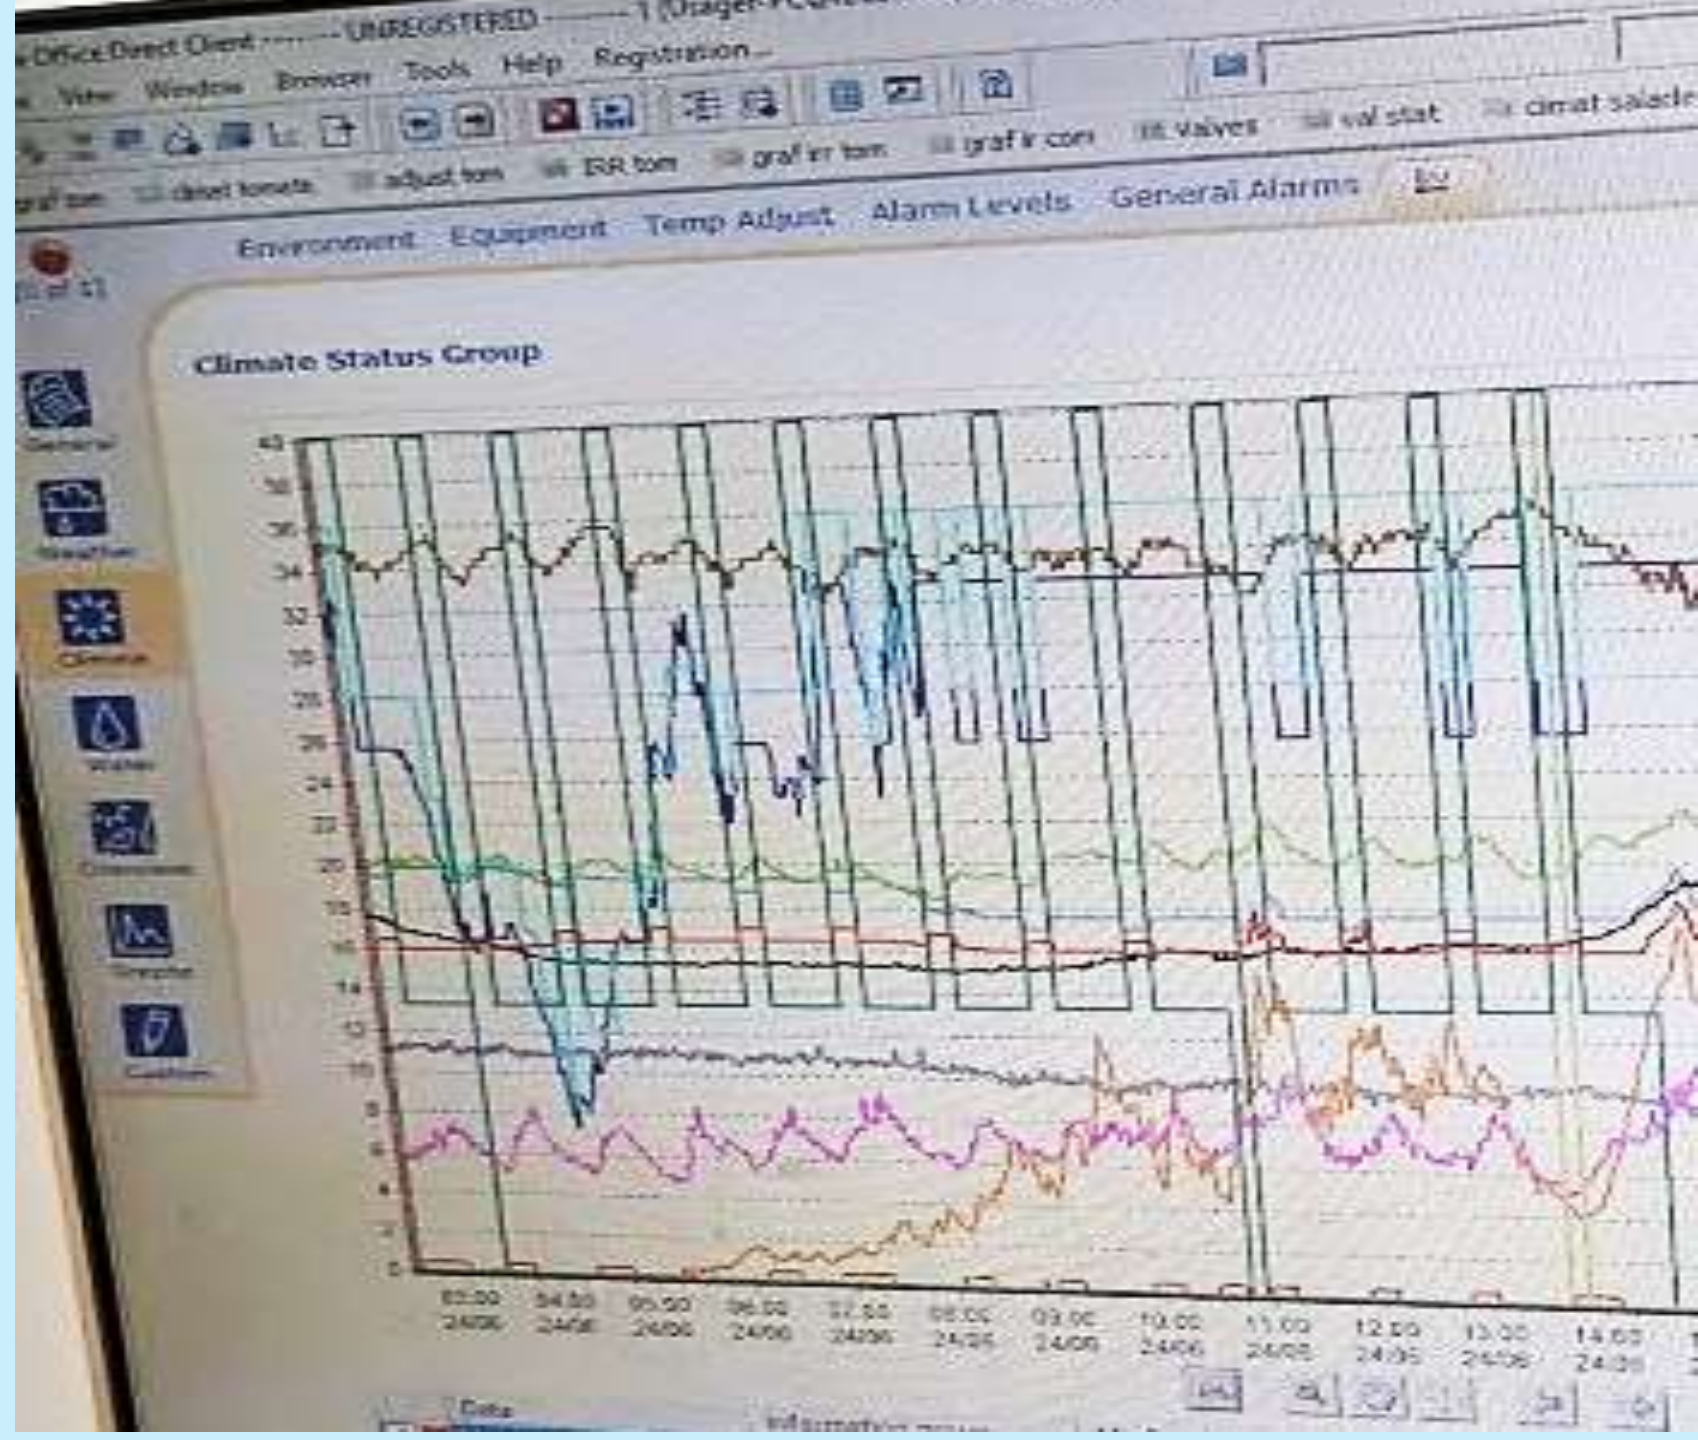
Office Direct Client ------ UNREGISTERED ------- 1 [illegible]

View Window Browser Tools Help Registration...

val stat climat salade

graf tom climat tomate adjust tom IRR tom graf irr tom graf ir com valves

Environment Equipment Temp Adjust Alarm Levels General Alarms

of 11

General

Weather

Climate

Water

Chemicals

Graphs

Custom

Climate Status Group

40
38
36
34
32
30
28
26
24
22
20
18
16
14
12
10
8
6
4
2
0

03:00 24/06
04:00 24/06
05:00 24/06
06:00 24/06
07:00 24/06
08:00 24/06
09:00 24/06
10:00 24/06
11:00 24/06
12:00 24/06
13:00 24/06
14:00 24/06

Data

Information